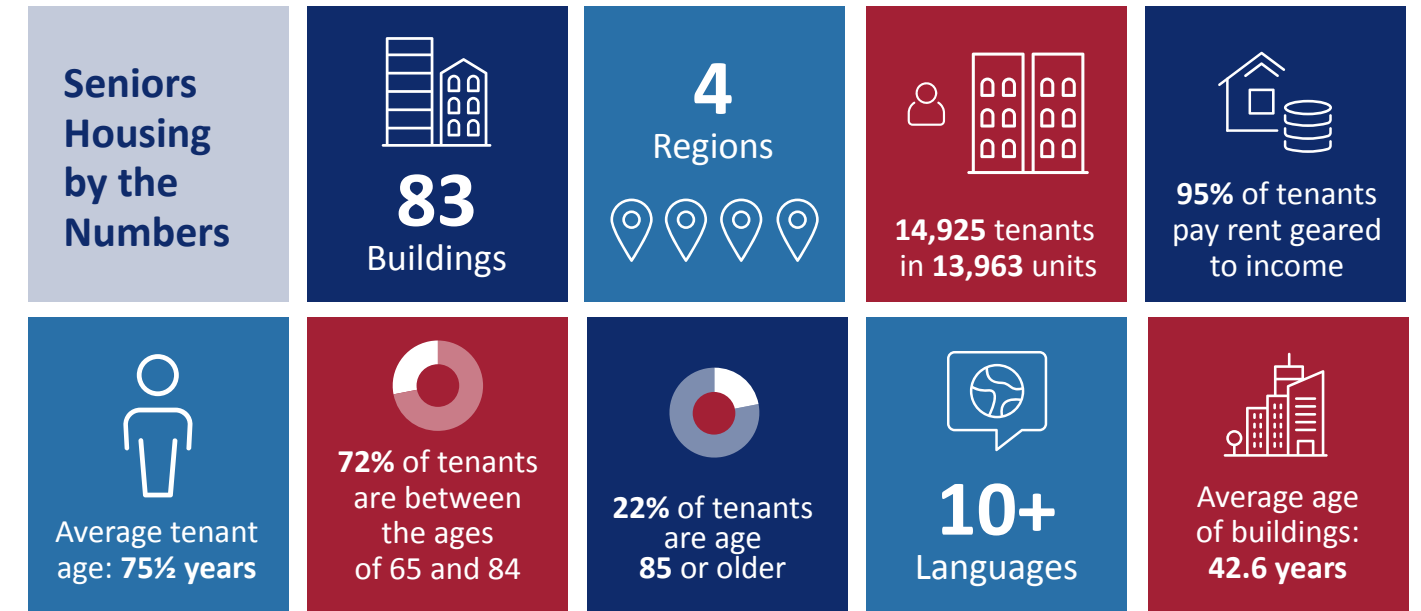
Seniors Housing by the Numbers

83
Buildings

4
Regions

14,925 tenants in 13,963 units

95% of tenants pay rent geared to income

Average tenant age: 75½ years

72% of tenants are between the ages of 65 and 84

22% of tenants are age 85 or older

10+
Languages

Average age of buildings: 42.6 years